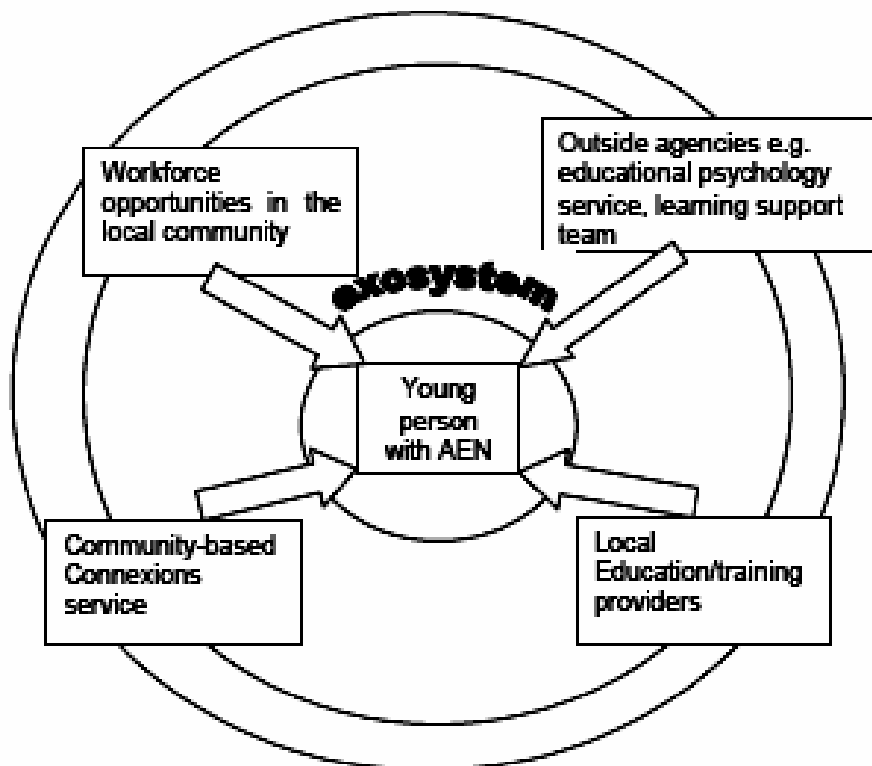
Workforce opportunities in the local community

Outside agencies e.g. educational psychology service, learning support team

exosystem

Young person with AEN

Community-based Connexions service

Local Education/training providers